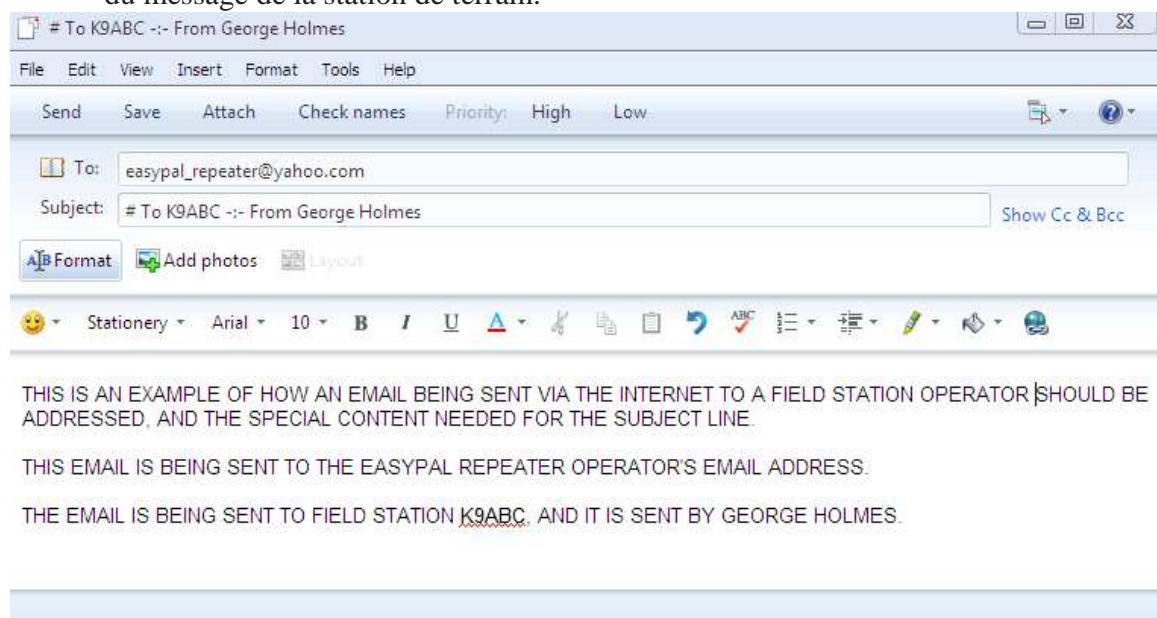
du message de la station de terrain.

# To K9ABC -:- From George Holmes

File Edit View Insert Format Tools Help

Send Save Attach Check names Priority: High Low

To: easypal_repeater@yahoo.com

Subject: # To K9ABC -:- From George Holmes

Show Cc & Bcc

Format Add photos Layout

Stationery Arial 10 B I U A

THIS IS AN EXAMPLE OF HOW AN EMAIL BEING SENT VIA THE INTERNET TO A FIELD STATION OPERATOR SHOULD BE ADDRESSED, AND THE SPECIAL CONTENT NEEDED FOR THE SUBJECT LINE.

THIS EMAIL IS BEING SENT TO THE EASYPAL REPEATER OPERATOR'S EMAIL ADDRESS.

THE EMAIL IS BEING SENT TO FIELD STATION K9ABC, AND IT IS SENT BY GEORGE HOLMES.